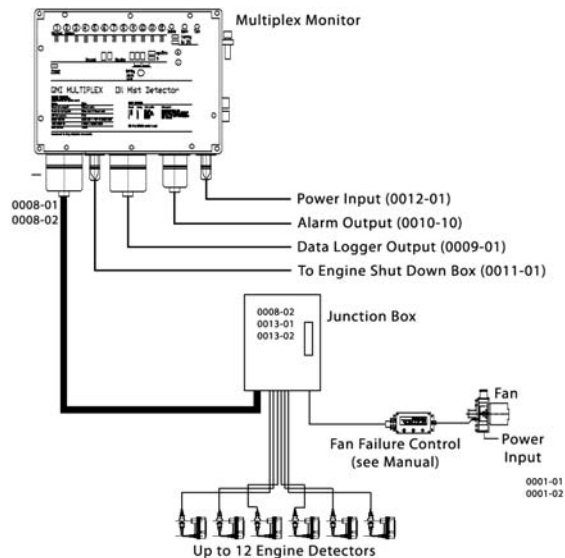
Multiplex Monitor

QMI MULTIPLEX Oil Mist Detector

0008-01
0008-02

Power Input (0012-01)

Alarm Output (0010-10)

Data Logger Output (0009-01)

To Engine Shut Down Box (0011-01)

0008-02
0013-01
0013-02

Junction Box

Fan

Fan Failure Control (see Manual)

Power Input

0001-01
0001-02

Up to 12 Engine Detectors